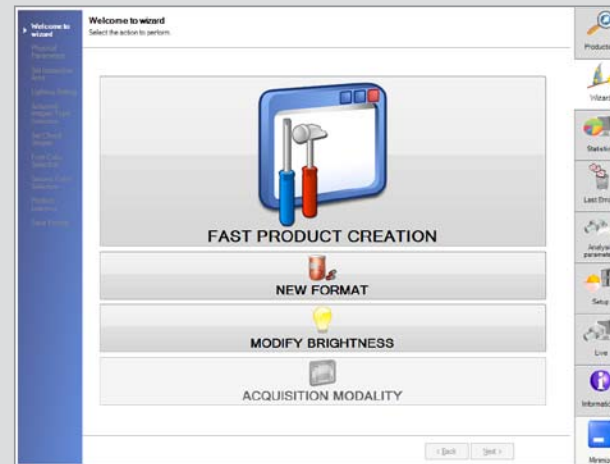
Welcome to wizard
Physical Parameters
Set Inspection Area
Lighting Setting
Acquired Images Thick Selection
Set Check Images
First Cap Selection
Second Cap Selection
Product Selection
Save Format

Welcome to wizard
Select the action to perform.

FAST PRODUCT CREATION

NEW FORMAT

MODIFY BRIGHTNESS

ACQUISITION MODALITY

< Back
Next >

Products
Wizard
Statistics
Last Errors
Analysis parameters
Setup
Live
Information
Minimize